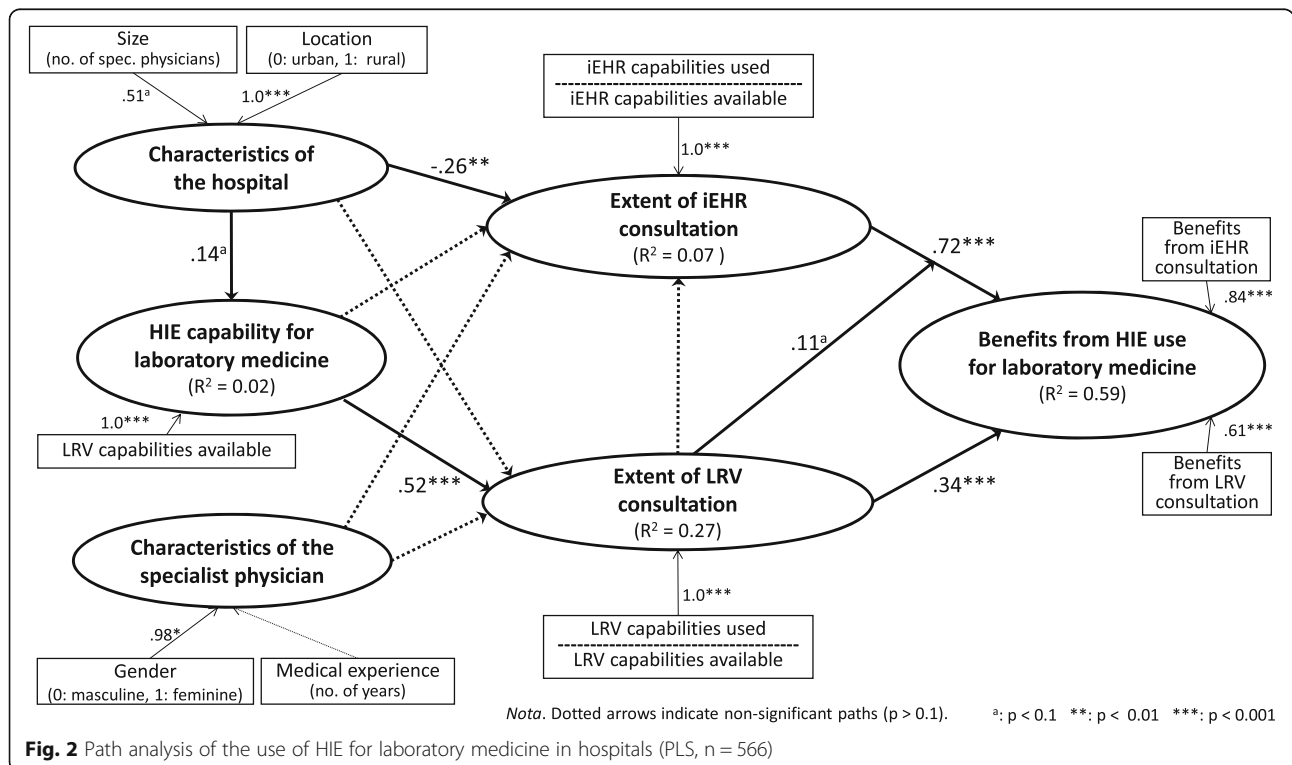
Size
(no. of spec. physicians)

Location
(0: urban, 1: rural)

$.51^{a}$

1.0***

iEHR capabilities used
iEHR capabilities available

1.0***

Characteristics of the hospital

-.26**

Extent of iEHR consultation
($R^2$ = 0.07 )

$.14^{a}$

.72***

Benefits from iEHR consultation

.84***

HIE capability for laboratory medicine
($R^2$ = 0.02)

$.11^{a}$

Benefits from HIE use for laboratory medicine
($R^2$ = 0.59)

1.0***

LRV capabilities available

.61***

.52***

Benefits from LRV consultation

.34***

Characteristics of the specialist physician

Extent of LRV consultation
($R^2$ = 0.27)

1.0***

.98*

LRV capabilities used
LRV capabilities available

Gender
(0: masculine, 1: feminine)

Medical experience
(no. of years)

Nota. Dotted arrows indicate non-significant paths (p > 0.1).

$^{a}$: p < 0.1 **: p < 0.01 ***: p < 0.001

Fig. 2 Path analysis of the use of HIE for laboratory medicine in hospitals (PLS, n = 566)